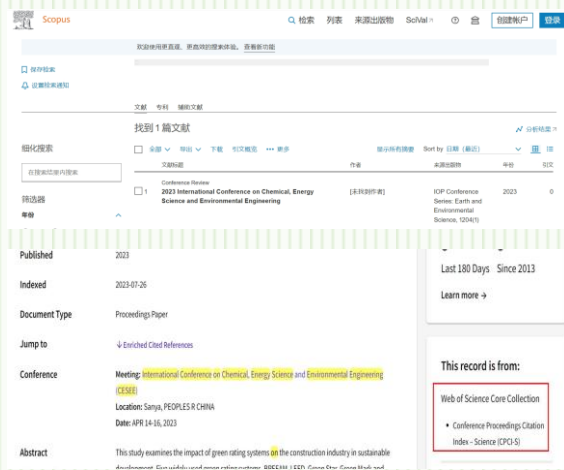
Scopus

检索 列表 来源出版物 SciVal ⑦ 创建帐户 登录

欢迎使用更直观、更高效的搜索体验。查看新功能

保存检索
设置检索通知

文献 专利 辅助文献

找到 1 篇文献

分析结果

细化搜索

在搜索结果内搜索

筛选器

年份

全部 导出 下载 引文概览 ••• 更多

显示所有摘要 Sort by 日期（最近）

文献标题 作者 来源出版物 年份 引文

Conference Review
1 2023 International Conference on Chemical, Energy Science and Environmental Engineering [无该作者] IOP Conference Series: Earth and Environmental Science, 1204(1) 2023 0

Published 2023

Indexed 2023-07-26

Document Type Proceedings Paper

Jump to Enriched Cited References

Conference Meeting: International Conference on Chemical, Energy Science and Environmental Engineering (CESEE)
Location: Sanya, PEOPLES R CHINA
Date: APR 14-16, 2023

Abstract This study examines the impact of green rating systems on the construction industry in sustainable development. Five widely used green rating systems, BREEAM, LEED, Green Star, Green Mark and

Last 180 Days Since 2013

Learn more

This record is from:

Web of Science Core Collection

• Conference Proceedings Citation Index – Science (CPCI-S)